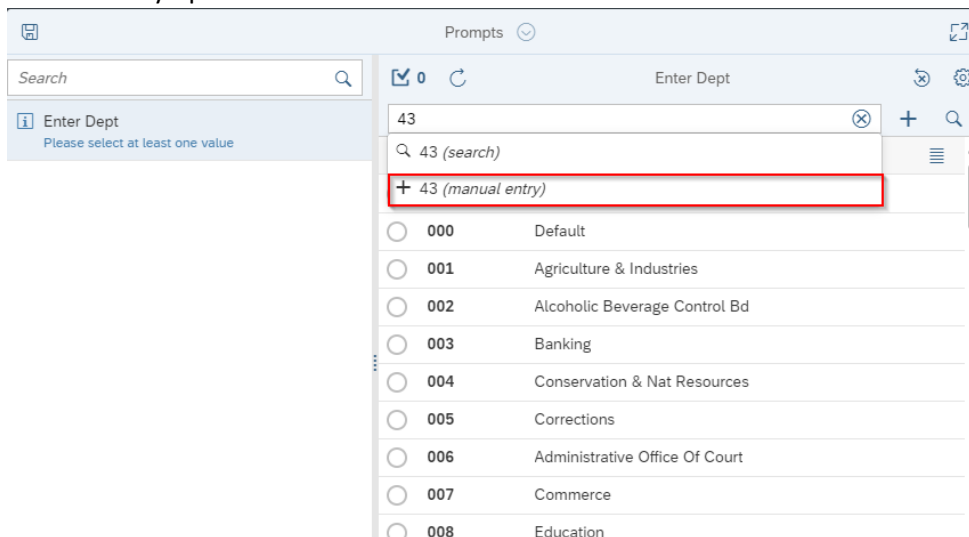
Prompts

Search

Enter Dept
Please select at least one value

0

Enter Dept

43

43 (search)

+ 43 (manual entry)

| | |
|---|---|
| 000 | Default |
| 001 | Agriculture & Industries |
| 002 | Alcoholic Beverage Control Bd |
| 003 | Banking |
| 004 | Conservation & Nat Resources |
| 005 | Corrections |
| 006 | Administrative Office Of Court |
| 007 | Commerce |
| 008 | Education |